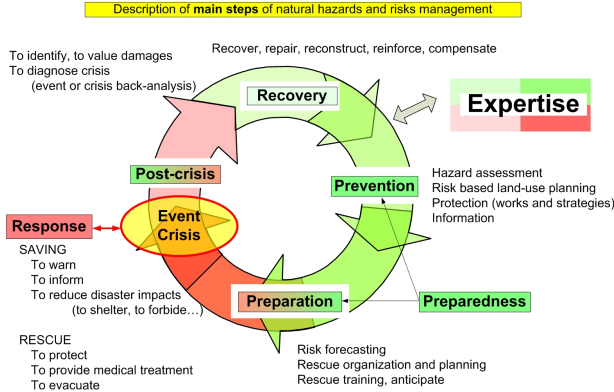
Description of **main steps** of natural hazards and risks management

To identify, to value damages
To diagnose crisis
(event or crisis back-analysis)

Recover, repair, reconstruct, reinforce, compensate

Recovery

Expertise

Post-crisis

Prevention

Hazard assessment
Risk based land-use planning
Protection (works and strategies)
Information

Response

Event
Crisis

SAVING
To warn
To inform
To reduce disaster impacts
(to shelter, to forbide…)

Preparation

Preparedness

RESCUE
To protect
To provide medical treatment
To evacuate

Risk forecasting
Rescue organization and planning
Rescue training, anticipate